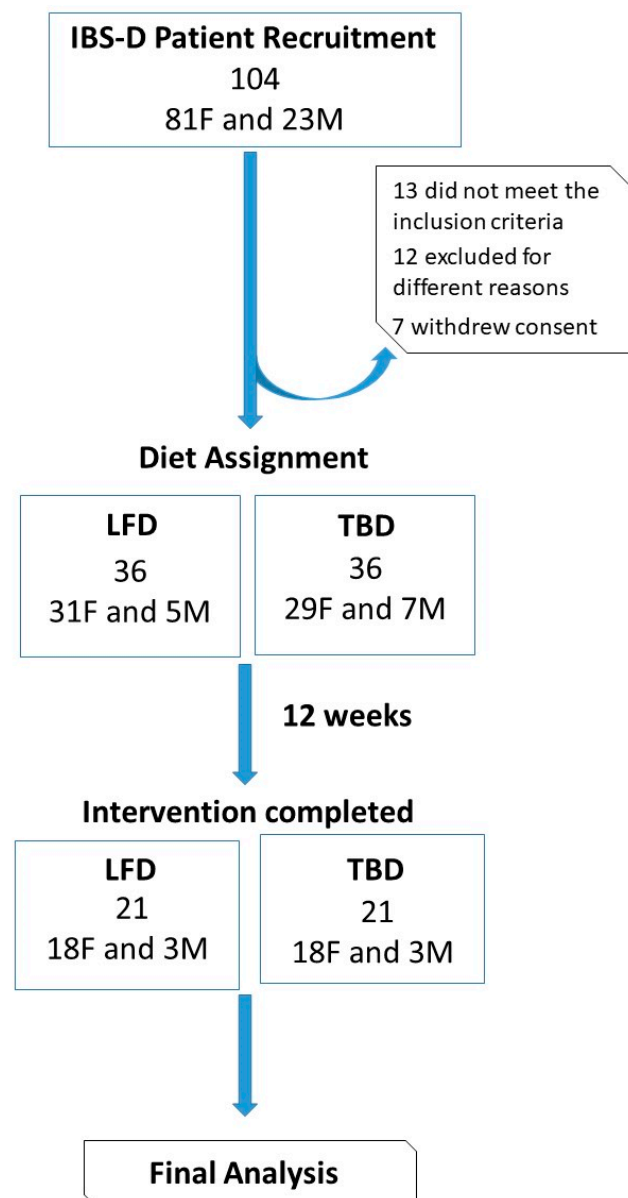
IBS-D Patient Recruitment
104
81F and 23M

13 did not meet the inclusion criteria
12 excluded for different reasons
7 withdrew consent

Diet Assignment

LFD
36
31F and 5M

TBD
36
29F and 7M

12 weeks

Intervention completed

LFD
21
18F and 3M

TBD
21
18F and 3M

Final Analysis